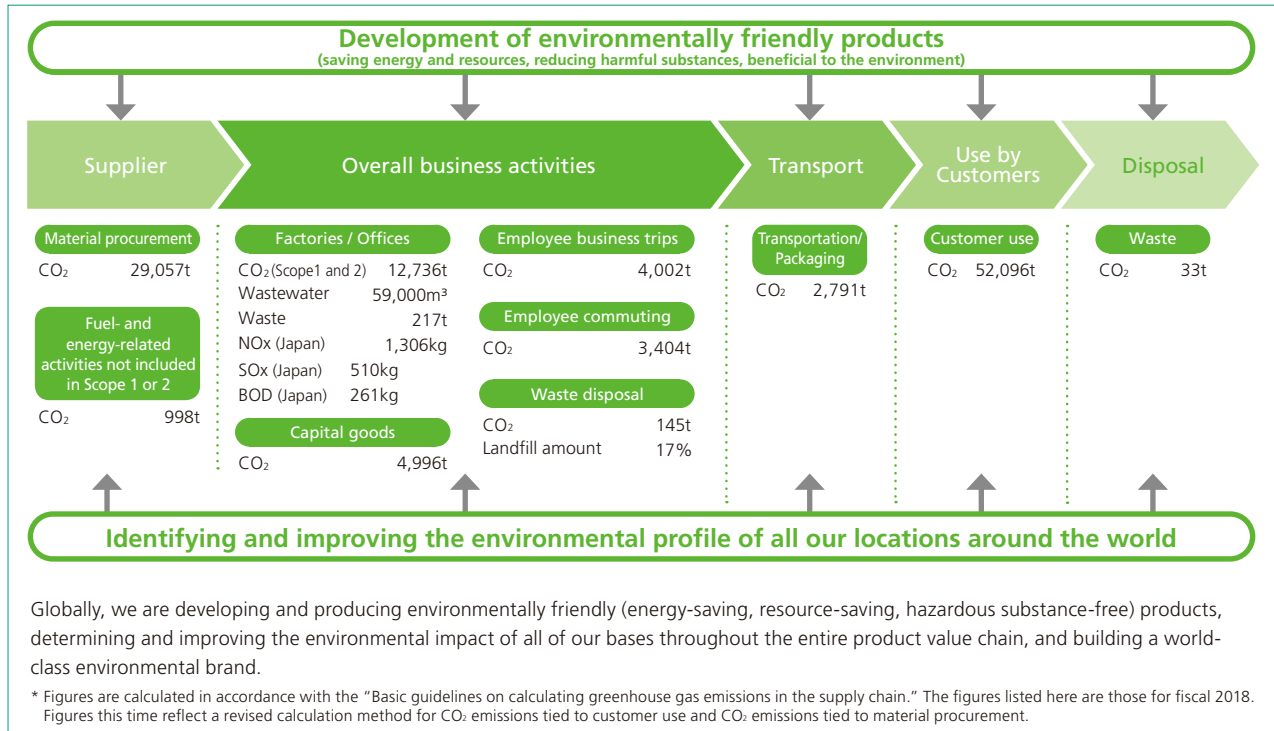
Development of environmentally friendly products
(saving energy and resources, reducing harmful substances, beneficial to the environment)

Supplier

Overall business activities

Transport

Use by Customers

Disposal

Material procurement
$CO_2$ 29,057t

Fuel- and energy-related activities not included in Scope 1 or 2
$CO_2$ 998t

Factories / Offices
$CO_2$ (Scope1 and 2) 12,736t
Wastewater 59,000m³
Waste 217t
NOx (Japan) 1,306kg
SOx (Japan) 510kg
BOD (Japan) 261kg

Capital goods
$CO_2$ 4,996t

Employee business trips
$CO_2$ 4,002t

Employee commuting
$CO_2$ 3,404t

Waste disposal
$CO_2$ 145t
Landfill amount 17%

Transportation/ Packaging
$CO_2$ 2,791t

Customer use
$CO_2$ 52,096t

Waste
$CO_2$ 33t

Identifying and improving the environmental profile of all our locations around the world

Globally, we are developing and producing environmentally friendly (energy-saving, resource-saving, hazardous substance-free) products, determining and improving the environmental impact of all of our bases throughout the entire product value chain, and building a world-class environmental brand.

* Figures are calculated in accordance with the "Basic guidelines on calculating greenhouse gas emissions in the supply chain." The figures listed here are those for fiscal 2018. Figures this time reflect a revised calculation method for $CO_2$ emissions tied to customer use and $CO_2$ emissions tied to material procurement.